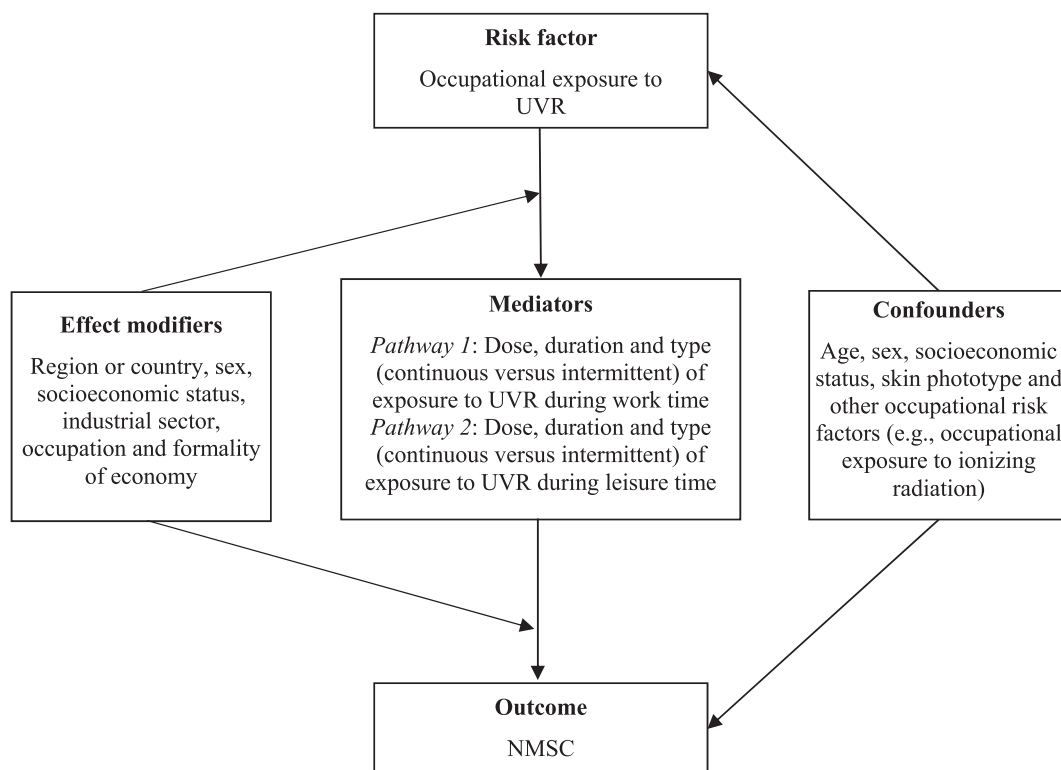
Risk factor
Occupational exposure to UVR

Effect modifiers
Region or country, sex, socioeconomic status, industrial sector, occupation and formality of economy

Mediators
*Pathway 1*: Dose, duration and type (continuous versus intermittent) of exposure to UVR during work time
*Pathway 2*: Dose, duration and type (continuous versus intermittent) of exposure to UVR during leisure time

Confounders
Age, sex, socioeconomic status, skin phototype and other occupational risk factors (e.g., occupational exposure to ionizing radiation)

Outcome
NMSC